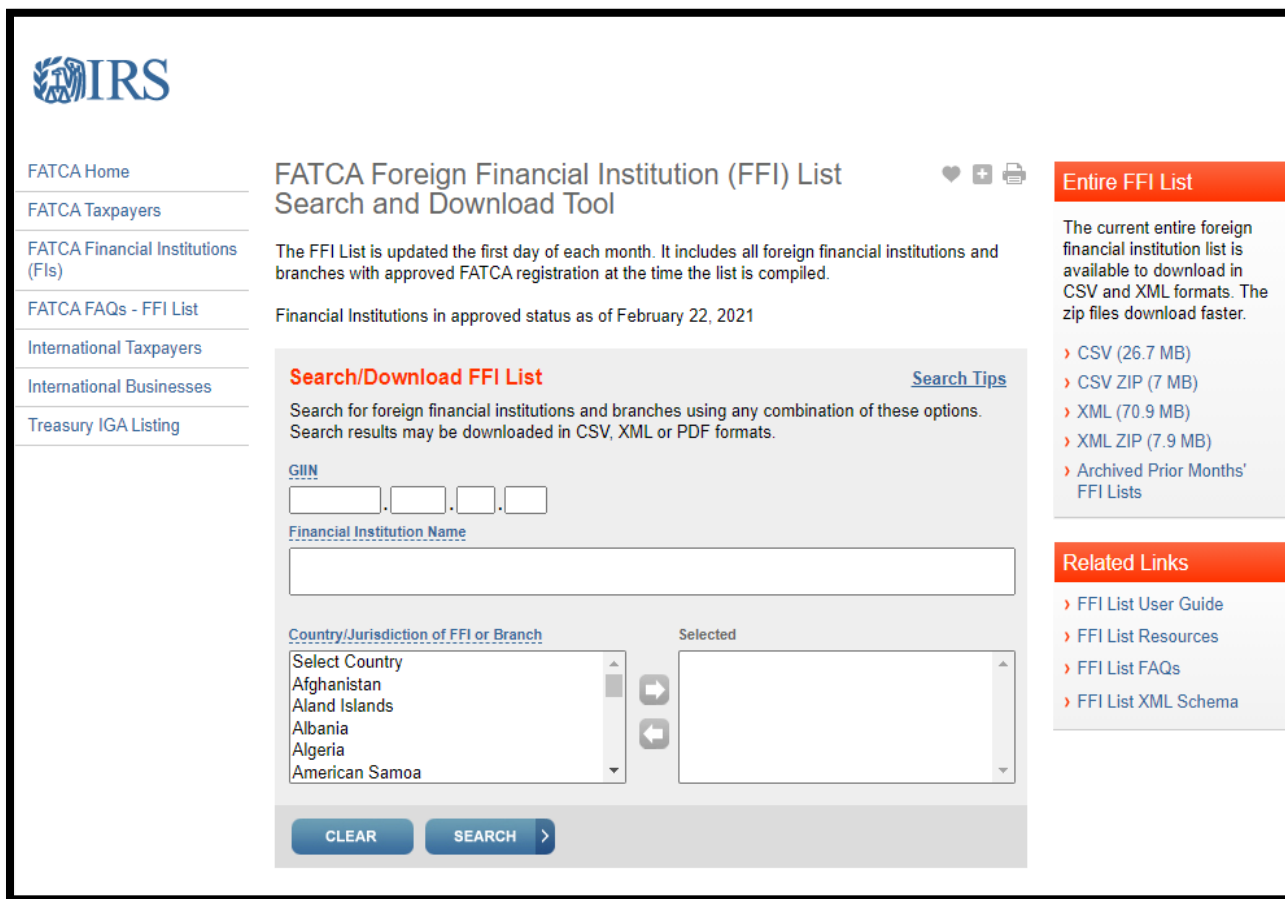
IRS

FATCA Home
FATCA Taxpayers
FATCA Financial Institutions (FIs)
FATCA FAQs - FFI List
International Taxpayers
International Businesses
Treasury IGA Listing

FATCA Foreign Financial Institution (FFI) List Search and Download Tool

The FFI List is updated the first day of each month. It includes all foreign financial institutions and branches with approved FATCA registration at the time the list is compiled.

Financial Institutions in approved status as of February 22, 2021

Search/Download FFI List

Search Tips

Search for foreign financial institutions and branches using any combination of these options. Search results may be downloaded in CSV, XML or PDF formats.

GIIN

. . .

Financial Institution Name

Country/Jurisdiction of FFI or Branch

Select Country
Afghanistan
Aland Islands
Albania
Algeria
American Samoa

Selected

CLEAR

SEARCH

Entire FFI List

The current entire foreign financial institution list is available to download in CSV and XML formats. The zip files download faster.

› CSV (26.7 MB)
› CSV ZIP (7 MB)
› XML (70.9 MB)
› XML ZIP (7.9 MB)
› Archived Prior Months' FFI Lists

Related Links

› FFI List User Guide
› FFI List Resources
› FFI List FAQs
› FFI List XML Schema